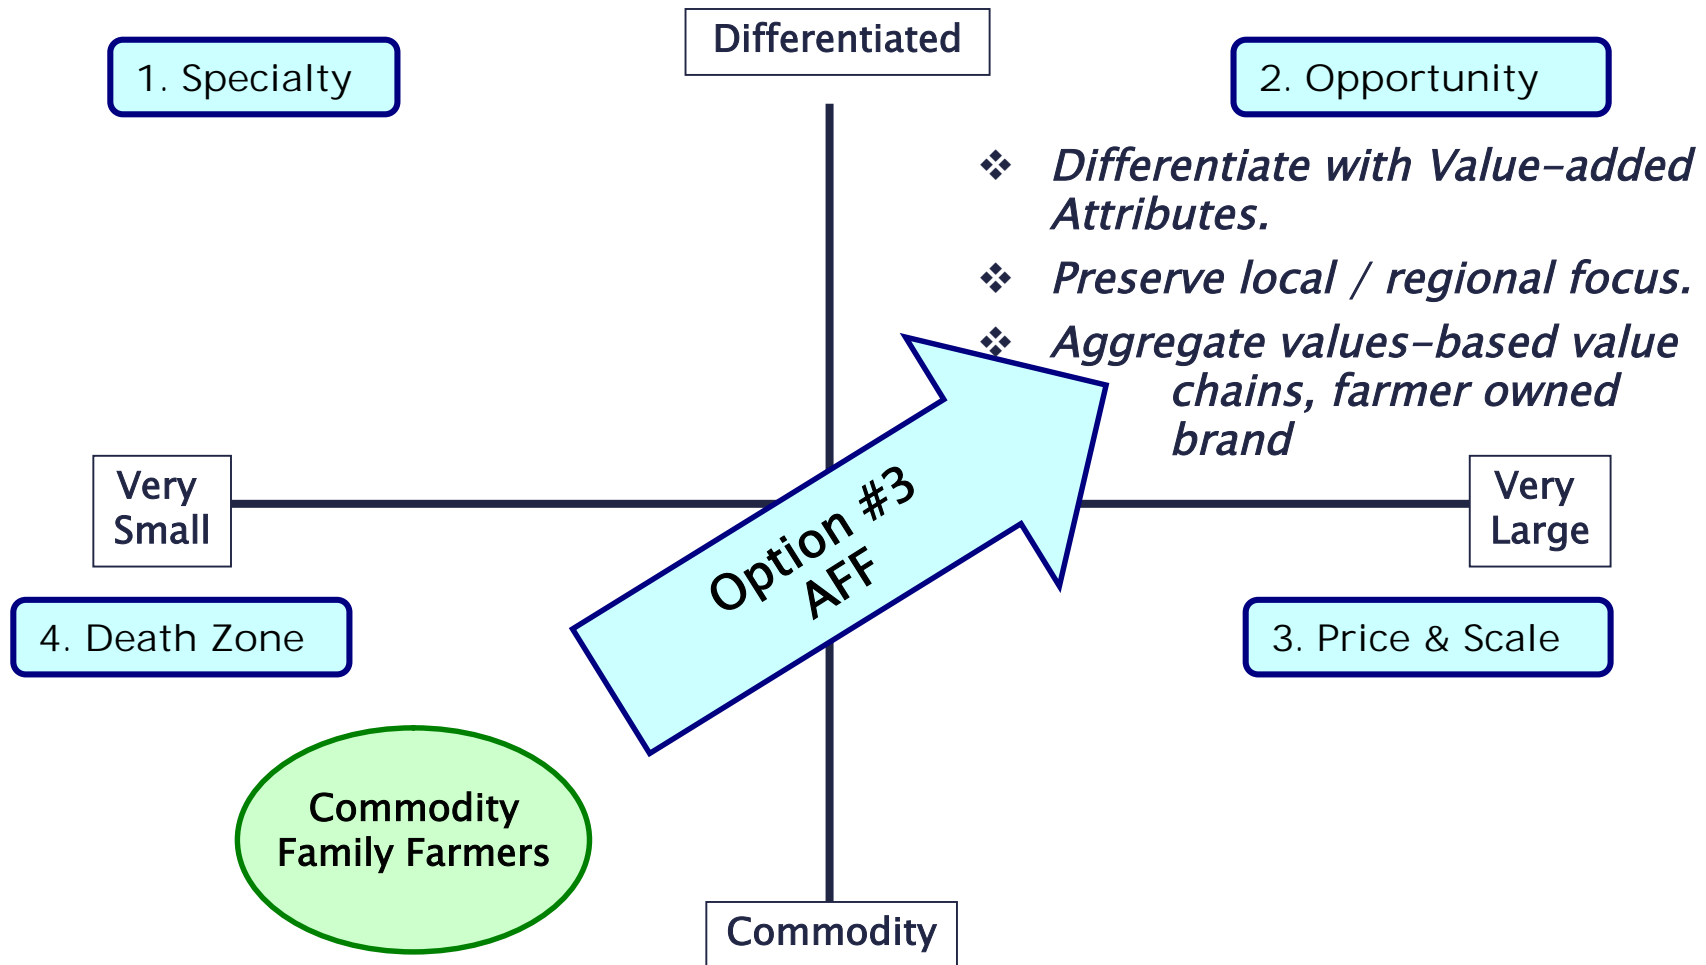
Differentiated

1. Specialty

2. Opportunity

❖ Differentiate with Value-added Attributes.

❖ Preserve local / regional focus.

❖ Aggregate values-based value chains, farmer owned brand

Very Small

Option #3
AFF

Very Large

4. Death Zone

3. Price & Scale

Commodity Family Farmers

Commodity